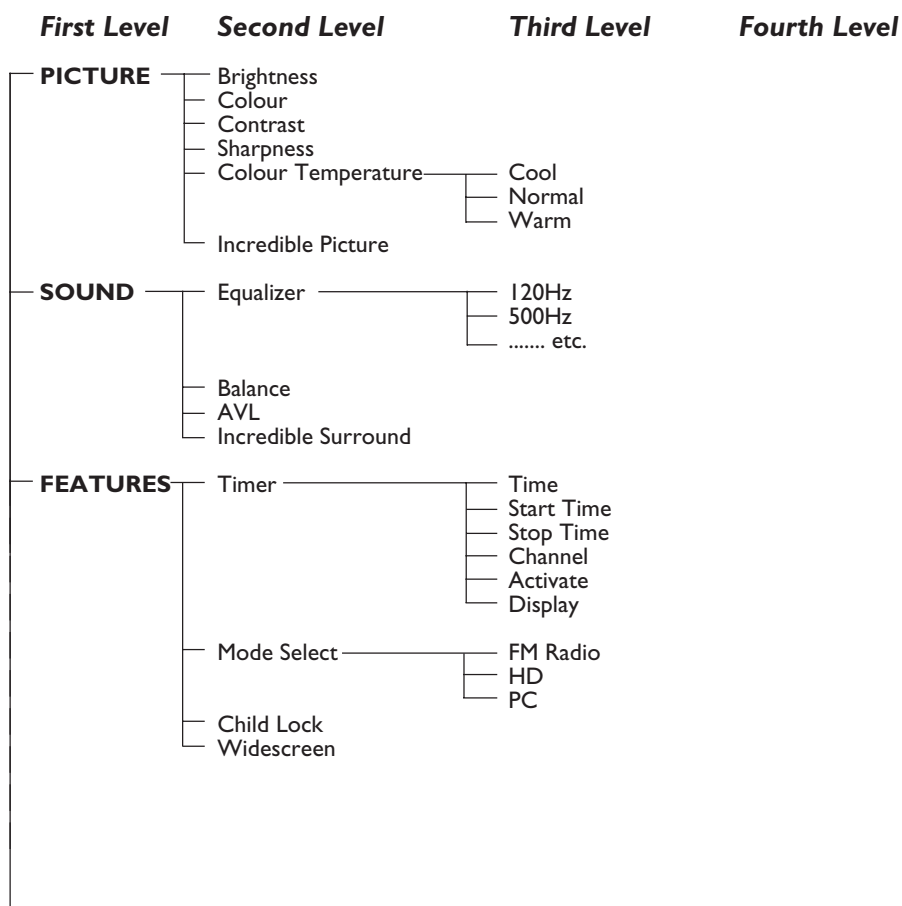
First Level Second Level Third Level Fourth Level

PICTURE
Brightness
Colour
Contrast
Sharpness
Colour Temperature
Cool
Normal
Warm
Incredible Picture

SOUND
Equalizer
120Hz
500Hz
....... etc.
Balance
AVL
Incredible Surround

FEATURES
Timer
Time
Start Time
Stop Time
Channel
Activate
Display
Mode Select
FM Radio
HD
PC
Child Lock
Widescreen